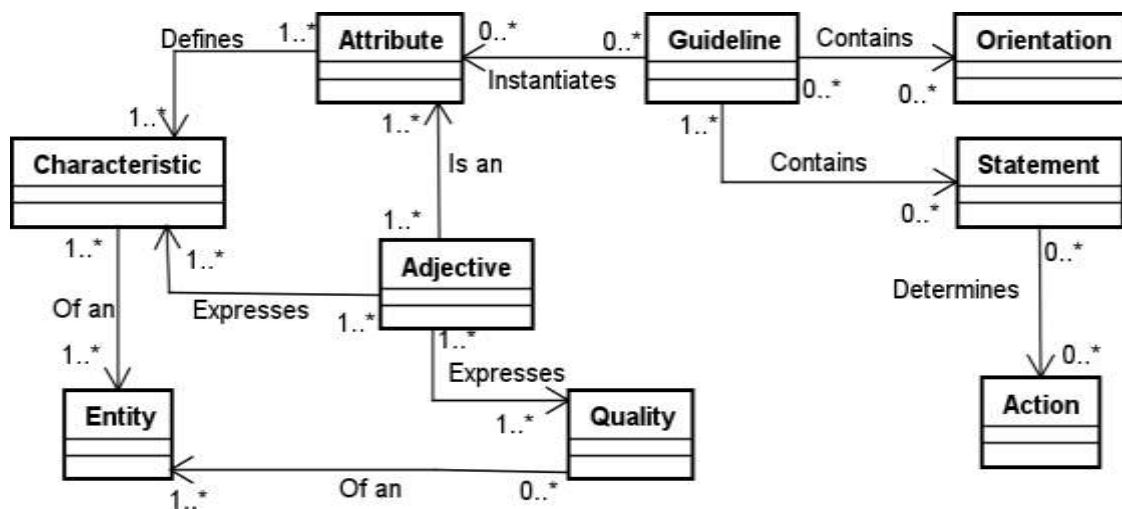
Defines
1..*
Attribute
0..*
0..*
Guideline
Contains
Orientation
Instantiates
0..*
0..*
1..*
Characteristic
1..*
Is an
1..*
Contains
Statement
0..*
1..*
Adjective
1..*
1..*
0..*
Of an
Expresses
1..*
Determines
1..*
1..*
Expresses
0..*
Entity
1..*
Quality
Action
1..*
Of an
0..*